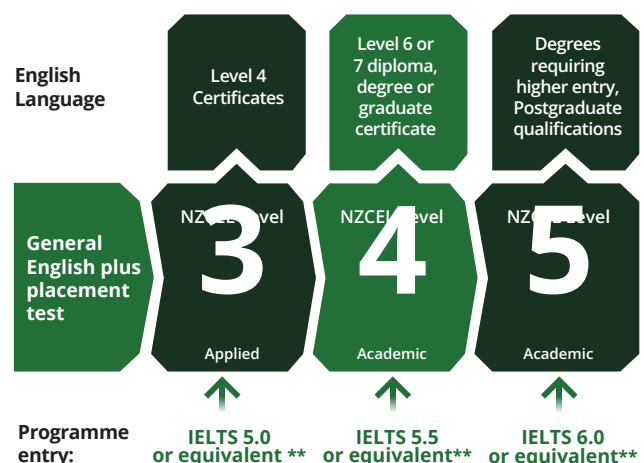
English Language

Level 4 Certificates

Level 6 or 7 diploma, degree or graduate certificate

Degrees requiring higher entry, Postgraduate qualifications

General English plus placement test

NZCEL Level 3 Applied

NZCEL Level 4 Academic

NZCEL Level 5 Academic

Programme entry:

IELTS 5.0 or equivalent **

IELTS 5.5 or equivalent**

IELTS 6.0 or equivalent**